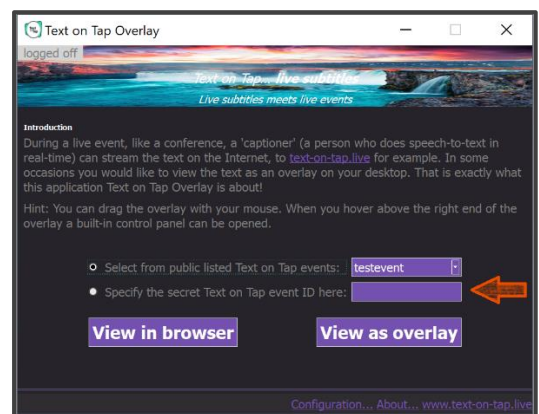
Text on Tap Overlay

logged off

Text on Tap... live subtitles

Live subtitles meets live events

Introduction

During a live event, like a conference, a 'captioner' (a person who does speech-to-text in real-time) can stream the text on the Internet, to text-on-tap.live for example. In some occasions you would like to view the text as an overlay on your desktop. That is exactly what this application Text on Tap Overlay is about!

Hint: You can drag the overlay with your mouse. When you hover above the right end of the overlay a built-in control panel can be opened.

Select from public listed Text on Tap events: testevent

Specify the secret Text on Tap event ID here:

View in browser

View as overlay

Configuration... About... www.text-on-tap.live